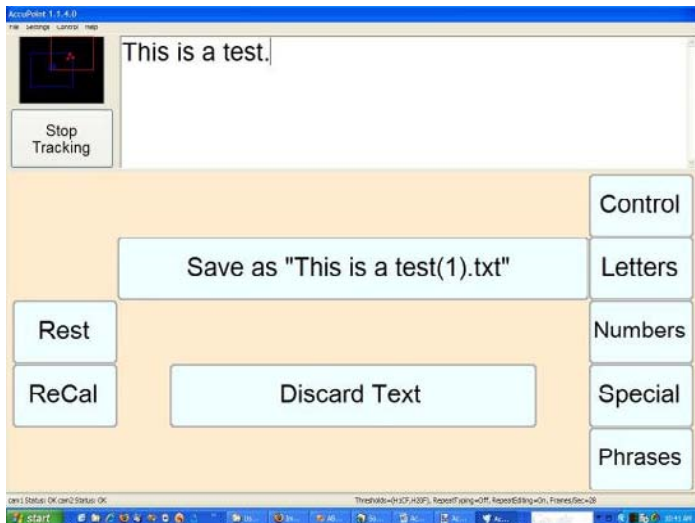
AccuPoint 1.1.4.0
File Settings Control Help

Stop Tracking

This is a test.

Control

Save as "This is a test(1).txt"

Letters

Rest

Numbers

ReCal

Discard Text

Special

Phrases

cam1 Status: OK cam2 Status: OK

Thresholds=(H:1CF,H:39F), RepeatTyping=Off, RepeatEditing=On, Frames/Sec=28

start